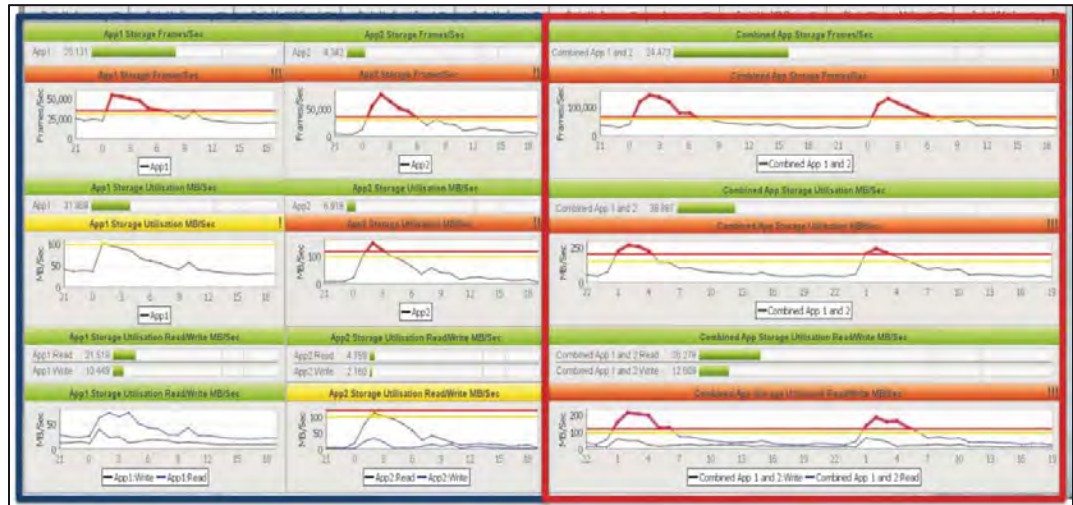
App1 Storage Frames/Sec

App1 25.131

App1 Storage Frames/Sec

50,000
25,000
0

Frames/Sec

21 0 3 6 9 12 15 18

App1

App2 Storage Frames/Sec

App2 4.342

App2 Storage Frames/Sec

50,000
0

Frames/Sec

21 0 3 6 9 12 15 18

App2

Combined App Storage Frames/Sec

Combined App 1 and 2 24.473

Combined App Storage Frames/Sec

100,000
0

Frames/Sec

21 0 3 6 9 12 15 18 21 0 3 6 9 12 15 18

Combined App 1 and 2

App1 Storage Utilisation MB/Sec

App1 31.908

App1 Storage Utilisation MB/Sec

100
50
0

MB/Sec

21 0 3 6 9 12 15 18

App1

App2 Storage Utilisation MB/Sec

App2 6.816

App2 Storage Utilisation MB/Sec

100
0

MB/Sec

21 0 3 6 9 12 15 18

App2

Combined App Storage Utilisation MB/Sec

Combined App 1 and 2 38.867

Combined App Storage Utilisation MB/Sec

250
0

MB/Sec

22 1 4 7 10 13 16 19 22 1 4 7 10 13 16 19

Combined App 1 and 2

App1 Storage Utilisation Read/Write MB/Sec

App1 Read 21.510

App1 Write 10.449

App1 Storage Utilisation Read/Write MB/Sec

50
0

MB/Sec

21 0 3 6 9 12 15 18

App1:Write App1:Read

App2 Storage Utilisation Read/Write MB/Sec

App2 Read 4.759

App2 Write 2.160

App2 Storage Utilisation Read/Write MB/Sec

100
50
0

MB/Sec

21 0 3 6 9 12 15 18

App2:Read App2:Write

Combined App Storage Utilisation Read/Write MB/Sec

Combined App 1 and 2 Read 26.279

Combined App 1 and 2 Write 12.609

Combined App Storage Utilisation Read/Write MB/Sec

200
100
0

MB/Sec

22 1 4 7 10 13 16 19 22 1 4 7 10 13 16 19

Combined App 1 and 2:Write Combined App 1 and 2:Read